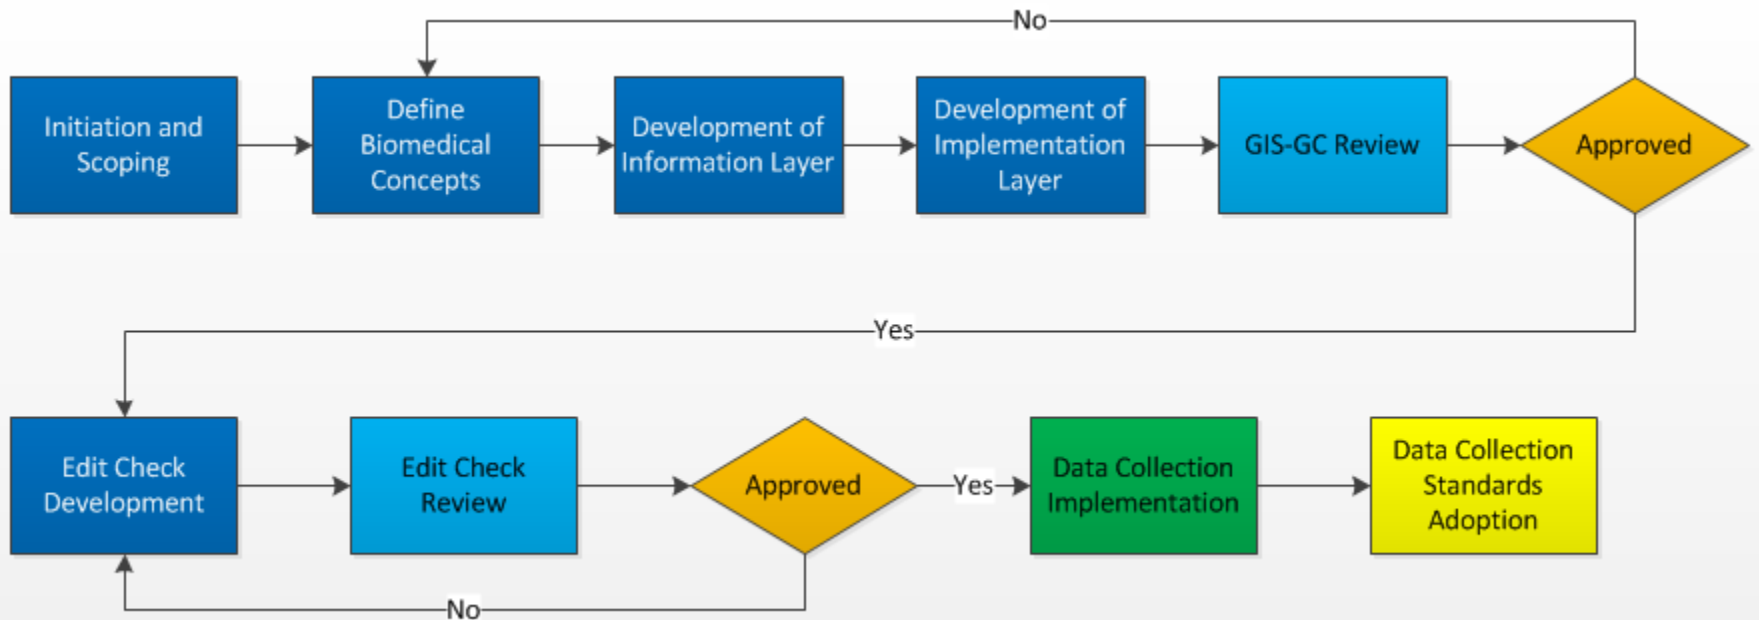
No

Initiation and Scoping

Define Biomedical Concepts

Development of Information Layer

Development of Implementation Layer

GIS-GC Review

Approved

Yes

Edit Check Development

Edit Check Review

Approved

Yes

Data Collection Implementation

Data Collection Standards Adoption

No